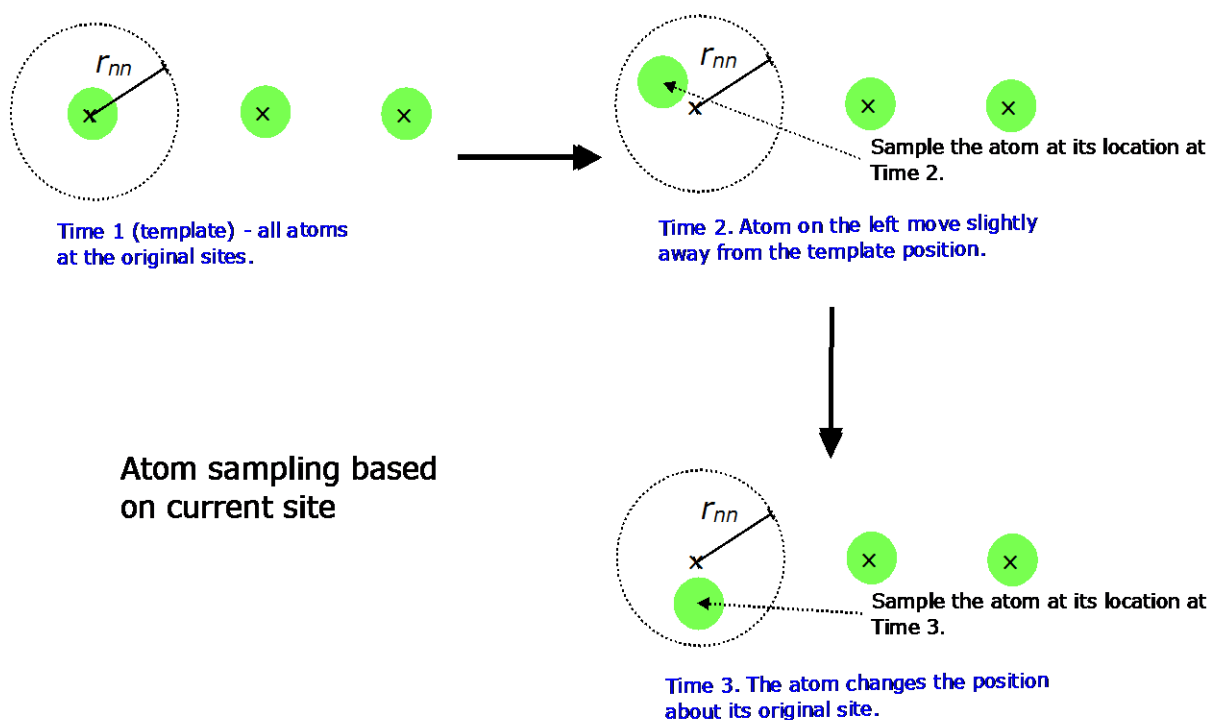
$r_{nn}$
x x x

Time 1 (template) - all atoms at the original sites.

$r_{nn}$
x x x

Sample the atom at its location at Time 2.

Time 2. Atom on the left move slightly away from the template position.

Atom sampling based on current site

$r_{nn}$
x x x

Sample the atom at its location at Time 3.

Time 3. The atom changes the position about its original site.